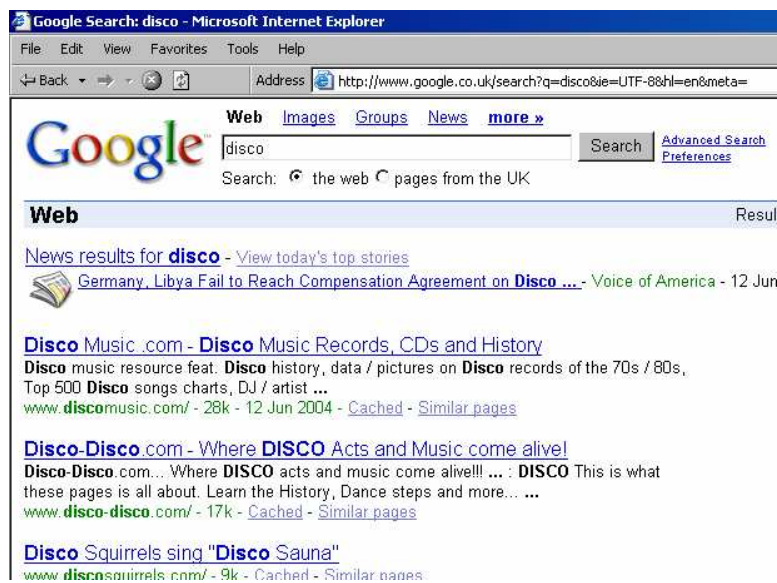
Google Search: disco - Microsoft Internet Explorer

File Edit View Favorites Tools Help

Back Address http://www.google.co.uk/search?q=disco&ie=UTF-8&hl=en&meta=

Google

Web Images Groups News more »

disco

Search

Advanced Search
Preferences

Search: the web pages from the UK

Web

Resul

News results for disco - View today's top stories

Germany, Libya Fail to Reach Compensation Agreement on Disco ... - Voice of America - 12 Jun

Disco Music .com - Disco Music Records, CDs and History

Disco music resource feat. Disco history, data / pictures on Disco records of the 70s / 80s, Top 500 Disco songs charts, DJ / artist ...
www.discomusic.com/ - 28k - 12 Jun 2004 - Cached - Similar pages

Disco-Disco.com - Where DISCO Acts and Music come alive!

Disco-Disco.com... Where DISCO acts and music come alive!!! ... : DISCO This is what these pages is all about. Learn the History, Dance steps and more... ...
www.disco-disco.com/ - 17k - Cached - Similar pages

Disco Squirrels sing "Disco Sauna"

www.discosquirrels.com/ - 9k - Cached - Similar pages